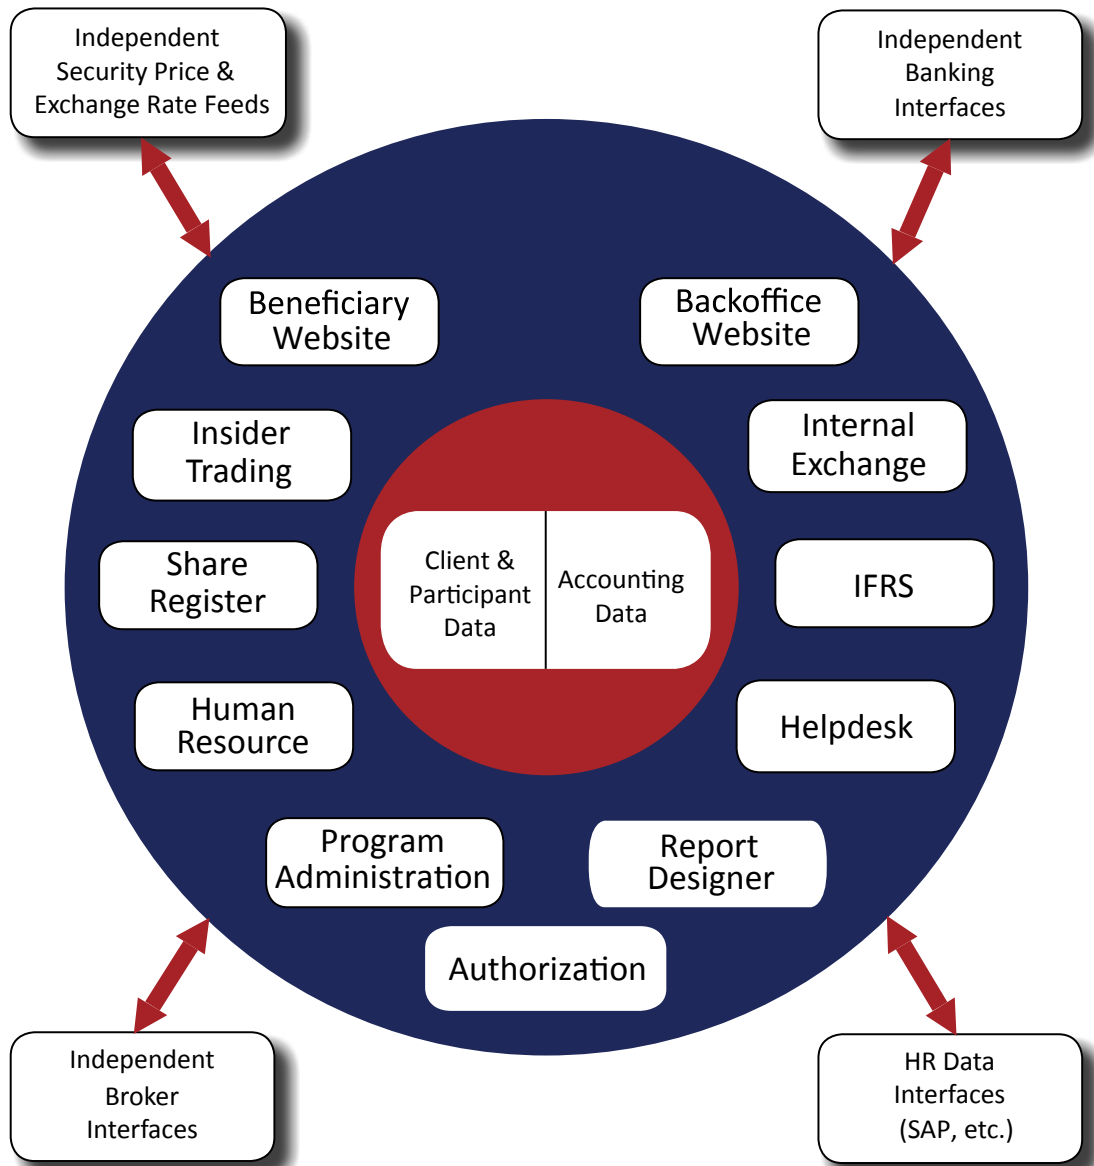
Independent Security Price & Exchange Rate Feeds

Independent Banking Interfaces

Beneficiary Website

Backoffice Website

Insider Trading

Internal Exchange

Share Register

Client & Participant Data

Accounting Data

IFRS

Human Resource

Helpdesk

Program Administration

Report Designer

Authorization

Independent Broker Interfaces

HR Data Interfaces (SAP, etc.)